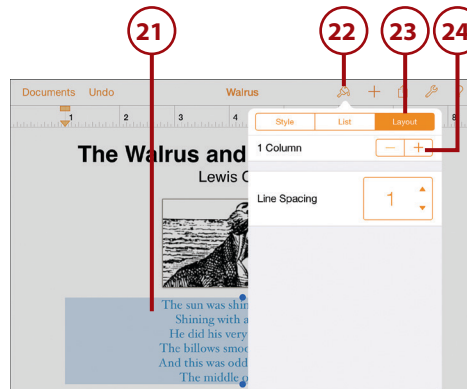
21
22
23
24

Documents Undo Walrus

1 2 3 4 8

Style List Layout

1 Column
— +

Line Spacing
1

The Walrus and
Lewis C

The sun was shin
Shining with a
He did his very
The billows smoo
And this was odd
The middle o